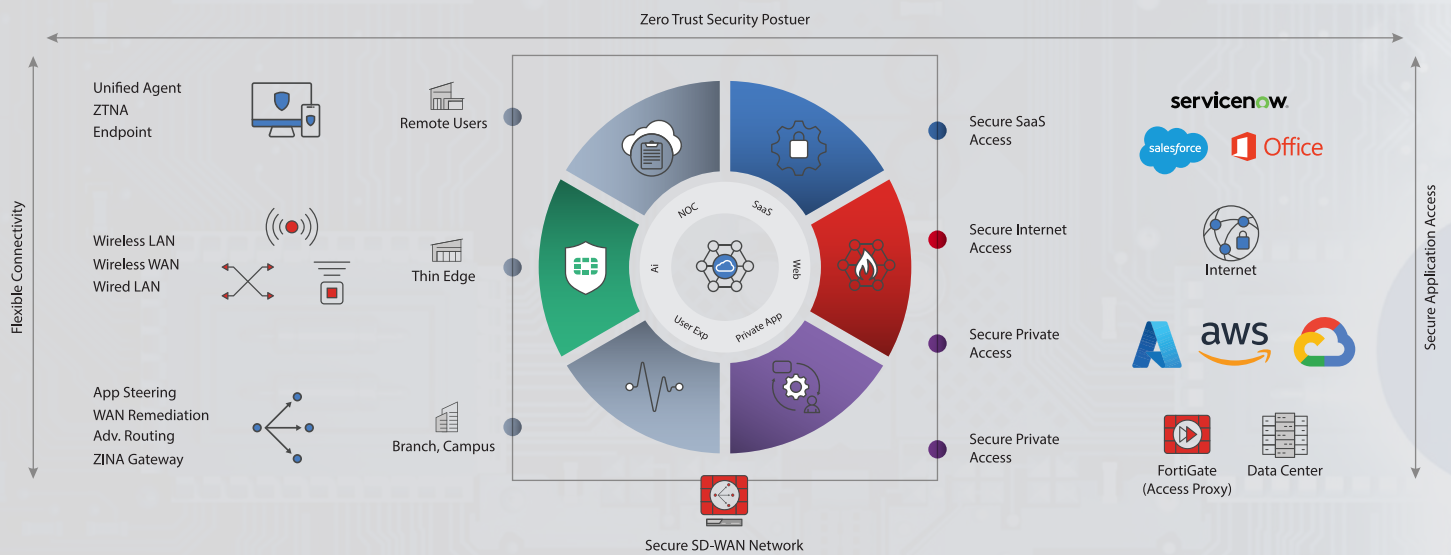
Zero Trust Security Postuer

Flexible Connectivity

Unified Agent
ZTNA
Endpoint

Remote Users

Wireless LAN
Wireless WAN
Wired LAN

Thin Edge

App Steering
WAN Remediation
Adv. Routing
ZINA Gateway

Branch, Campus

NOC
SaaS
Web
Private App
User Exp
Ai

Secure SD-WAN Network

Secure SaaS Access

Secure Internet Access

Secure Private Access

Secure Private Access

servicenow.
salesforce
Office

Internet

aws

FortiGate (Access Proxy)

Data Center

Secure Application Access